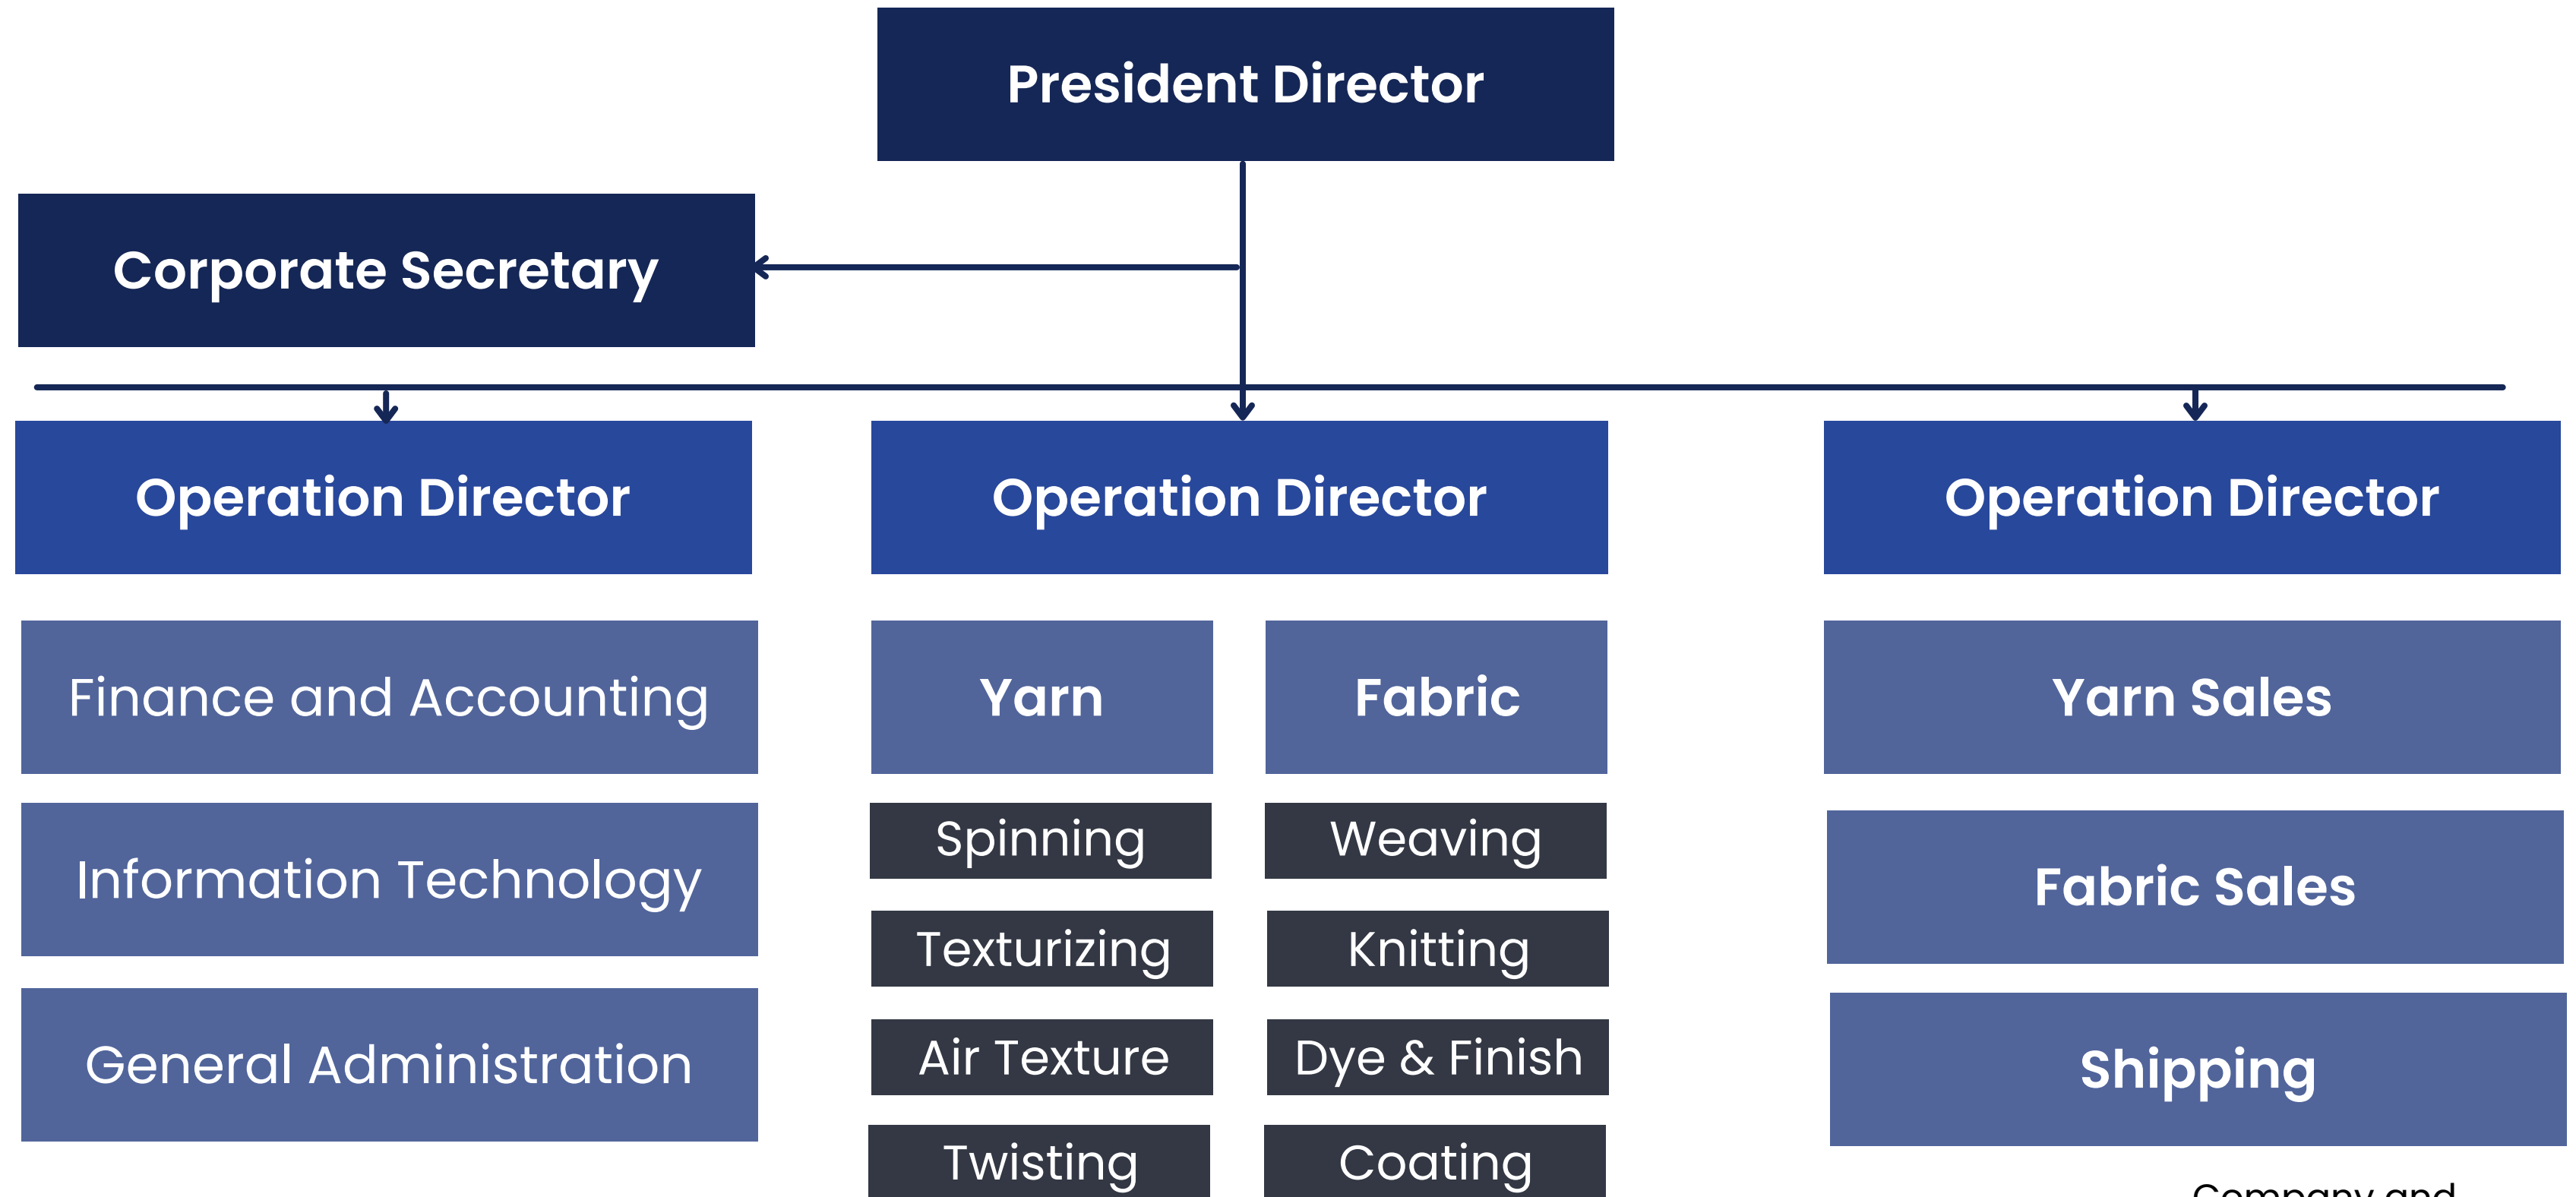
President Director

Corporate Secretary

Operation Director

Operation Director

Operation Director

Finance and Accounting

Information Technology

General Administration

Yarn

Spinning

Texturizing

Air Texture

Twisting

Fabric

Weaving

Knitting

Dye & Finish

Coating

Yarn Sales

Fabric Sales

Shipping

Company and